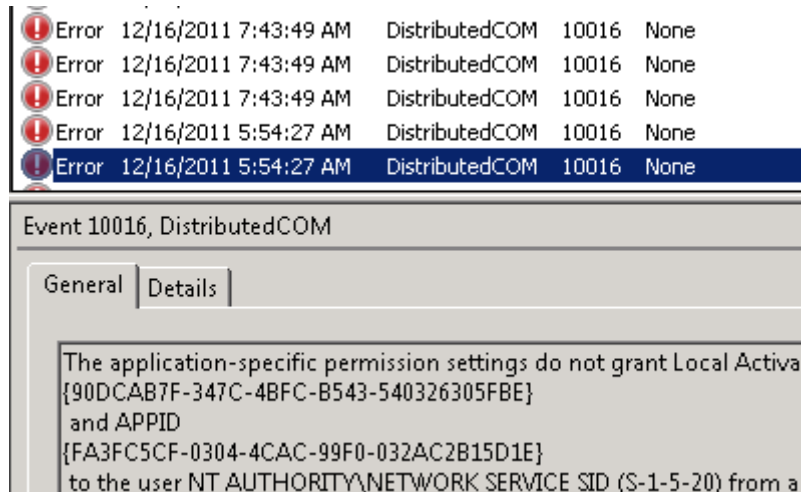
| | | | | |
|---|---|---|---|---|
| Error | 12/16/2011 7:43:49 AM | DistributedCOM | 10016 | None |
| Error | 12/16/2011 7:43:49 AM | DistributedCOM | 10016 | None |
| Error | 12/16/2011 7:43:49 AM | DistributedCOM | 10016 | None |
| Error | 12/16/2011 5:54:27 AM | DistributedCOM | 10016 | None |
| Error | 12/16/2011 5:54:27 AM | DistributedCOM | 10016 | None |

Event 10016, DistributedCOM

General | Details

The application-specific permission settings do not grant Local Activa
{90DCAB7F-347C-4BFC-B543-540326305FBE}
and APPID
{FA3FC5CF-0304-4CAC-99F0-032AC2B15D1E}
to the user NT AUTHORITY\NETWORK SERVICE SID (S-1-5-20) from a